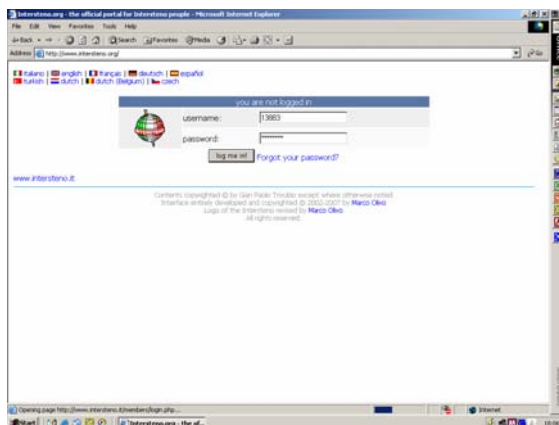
Intersteno.org - the official portal for Intersteno people - Microsoft Internet Explorer

File Edit View Favorites Tools Help

Back Search Favorites Media

Address http://www.intersteno.org/

italiano | english | français | deutsch | español
turkish | dutch | dutch (Belgium) | czech

you are not logged in

username: 13883

password: ********

log me in! Forgot your password?

www.intersteno.it

Contents copyrighted © by Gian Paolo Trivulzio except where otherwise noted.
Interface entirely developed and copyrighted © 2002-2007 by Marco Olivo
Logo of the Intersteno revised by Marco Olivo
All rights reserved.

Opening page http://www.intersteno.it/members/login.php...

Internet

Start Intersteno.org - the of...